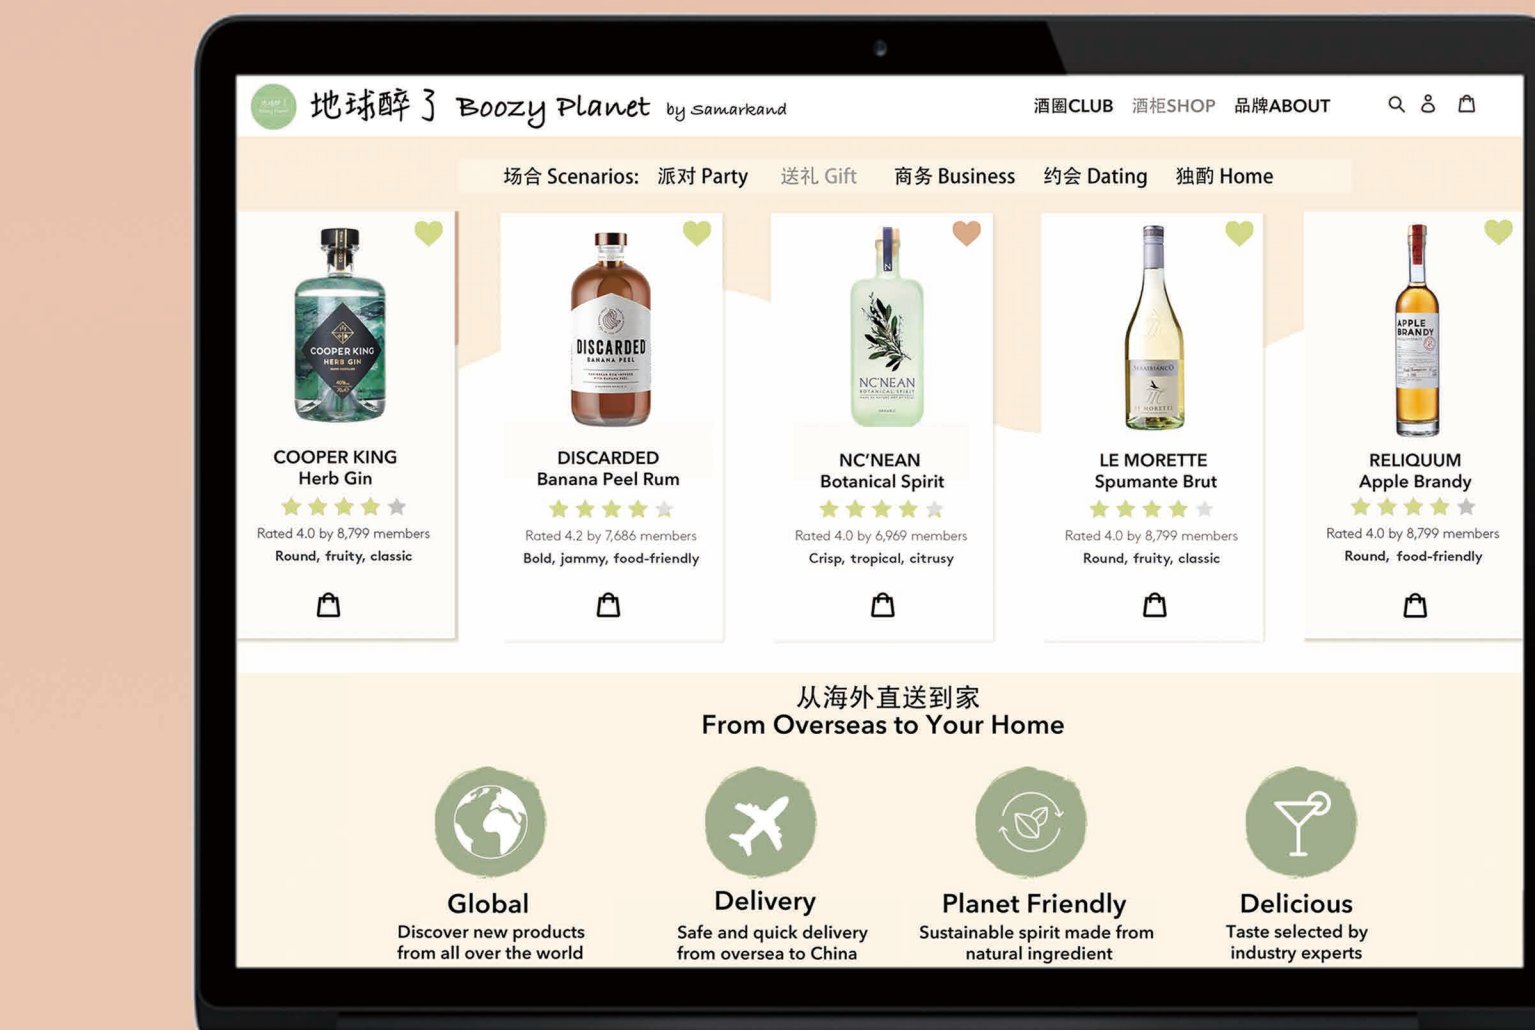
地球醉了 Boozy Planet by Samarkand

酒圈CLUB 酒柜SHOP 品牌ABOUT

场合 Scenarios: 派对 Party 送礼 Gift 商务 Business 约会 Dating 独酌 Home

COOPER KING
HERB GIN

COOPER KING
Herb Gin
Rated 4.0 by 8,799 members
Round, fruity, classic

DISCARDED
BANANA PEEL

DISCARDED
Banana Peel Rum
Rated 4.2 by 7,686 members
Bold, jammy, food-friendly

NC'NEAN

NC'NEAN
Botanical Spirit
Rated 4.0 by 6,969 members
Crisp, tropical, citrusy

LE MORETTE
Spumante Brut
Rated 4.0 by 8,799 members
Round, fruity, classic

APPLE BRANDY

RELIQUUM
Apple Brandy
Rated 4.0 by 8,799 members
Round, food-friendly

从海外直送到家
From Overseas to Your Home

Global
Discover new products from all over the world

Delivery
Safe and quick delivery from oversea to China

Planet Friendly
Sustainable spirit made from natural ingredient

Delicious
Taste selected by industry experts